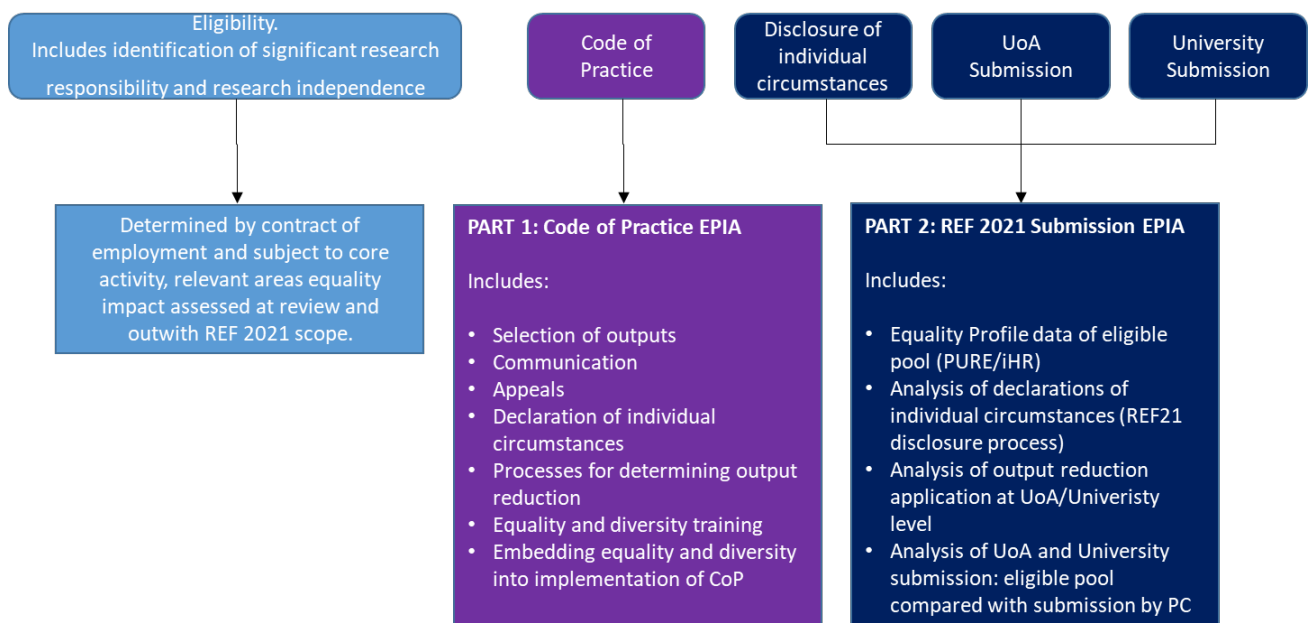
Eligibility.
Includes identification of significant research responsibility and research independence

Code of Practice

Disclosure of individual circumstances

UoA Submission

University Submission

Determined by contract of employment and subject to core activity, relevant areas equality impact assessed at review and outwith REF 2021 scope.

PART 1: Code of Practice EPIA

Includes:

- Selection of outputs
- Communication
- Appeals
- Declaration of individual circumstances
- Processes for determining output reduction
- Equality and diversity training
- Embedding equality and diversity into implementation of CoP

PART 2: REF 2021 Submission EPIA

Includes:

- Equality Profile data of eligible pool (PURE/iHR)
- Analysis of declarations of individual circumstances (REF21 disclosure process)
- Analysis of output reduction application at UoA/Univeristy level
- Analysis of UoA and University submission: eligible pool compared with submission by PC